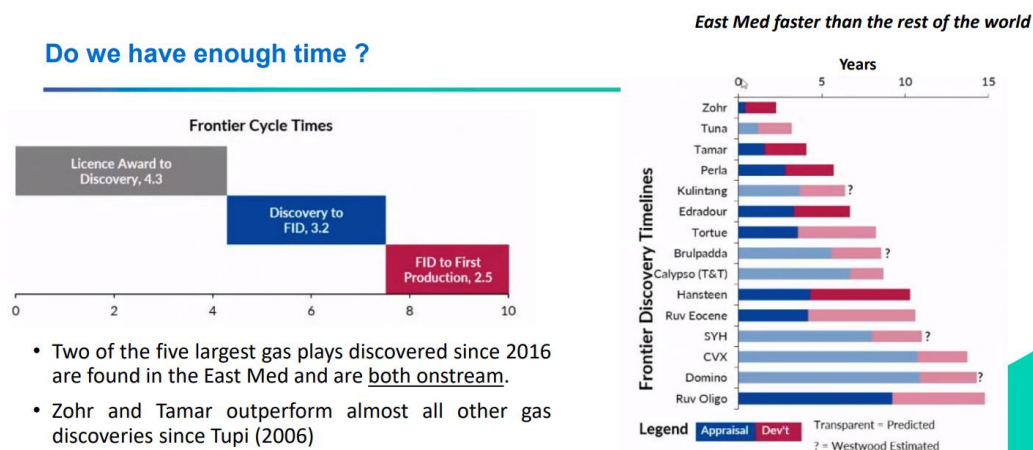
Do we have enough time ?

Frontier Cycle Times

Licence Award to Discovery, 4.3

Discovery to FID, 3.2

FID to First Production, 2.5

0 2 4 6 8 10

• Two of the five largest gas plays discovered since 2016 are found in the East Med and are both onstream.

• Zohr and Tamar outperform almost all other gas discoveries since Tupi (2006)

East Med faster than the rest of the world

Years

0 5 10 15

Frontier Discovery Timelines

Zohr
Tuna
Tamar
Perla
Kulintang ?
Edradour
Tortue
Brulpadda ?
Calypso (T&T)
Hansteen
Ruv Eocene
SYH ?
CVX
Domino ?
Ruv Oligo

Legend Appraisal Dev't

Transparent = Predicted
? = Westwood Estimated